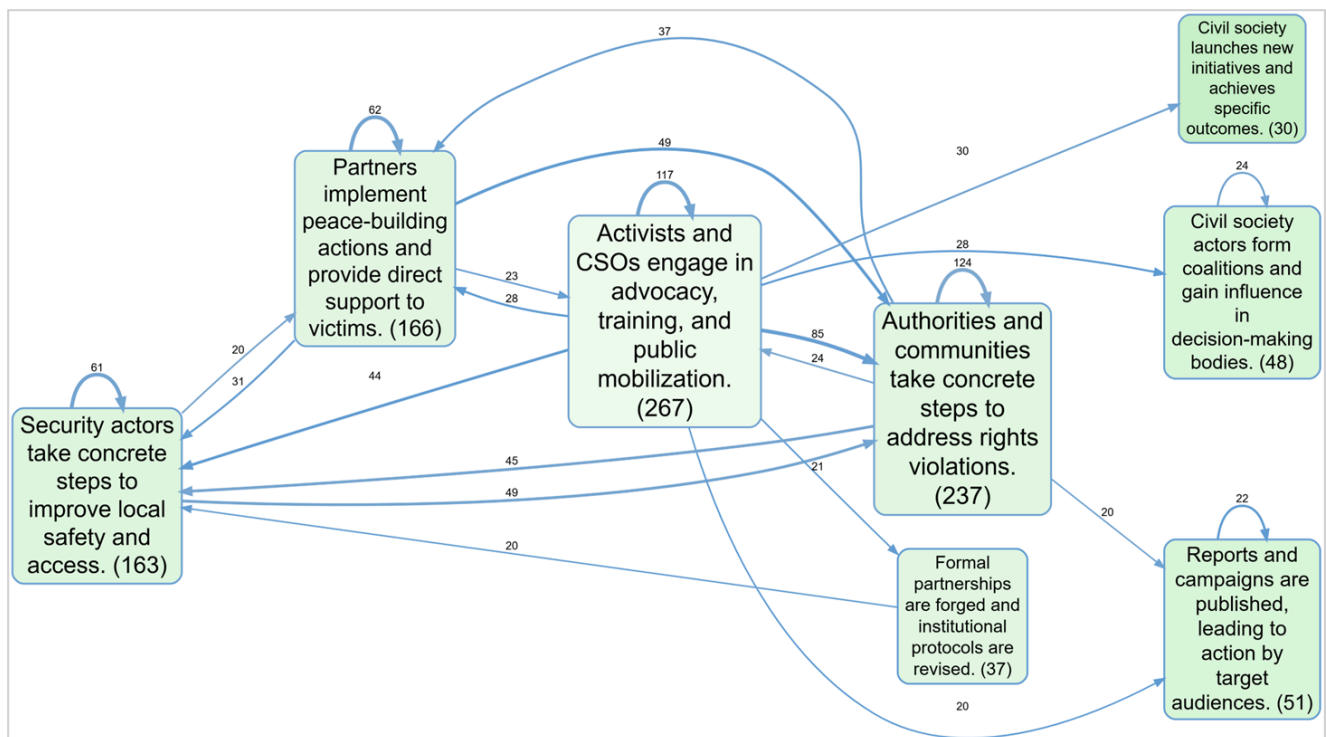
37

Civil society launches new initiatives and achieves specific outcomes. (30)

62

49

30

Partners implement peace-building actions and provide direct support to victims. (166)

117

24

Activists and CSOs engage in advocacy, training, and public mobilization. (267)

28

Civil society actors form coalitions and gain influence in decision-making bodies. (48)

124

23

28

20

31

85

Authorities and communities take concrete steps to address rights violations. (237)

61

44

24

Security actors take concrete steps to improve local safety and access. (163)

45

21

49

20

22

20

Formal partnerships are forged and institutional protocols are revised. (37)

Reports and campaigns are published, leading to action by target audiences. (51)

20